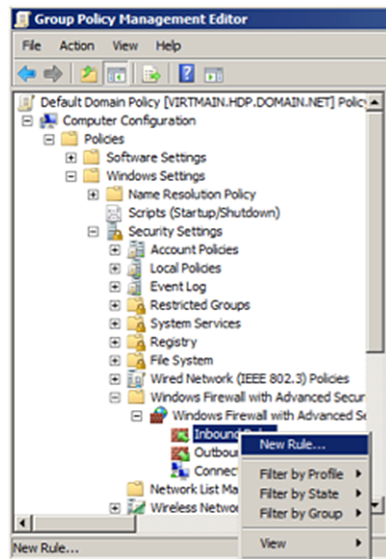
Group Policy Management Editor

File Action View Help

Default Domain Policy [VIRTMAIN.HDP.DOMAIN.NET] Policy
Computer Configuration
Policies
Software Settings
Windows Settings
Name Resolution Policy
Scripts (Startup/Shutdown)
Security Settings
Account Policies
Local Policies
Event Log
Restricted Groups
System Services
Registry
File System
Wired Network (IEEE 802.3) Policies
Windows Firewall with Advanced Secur
Windows Firewall with Advanced Se
Inbound Ru
Outbou
Connec
Network List Ma
Wireless Networ

New Rule...
Filter by Profile
Filter by State
Filter by Group
View

New Rule...